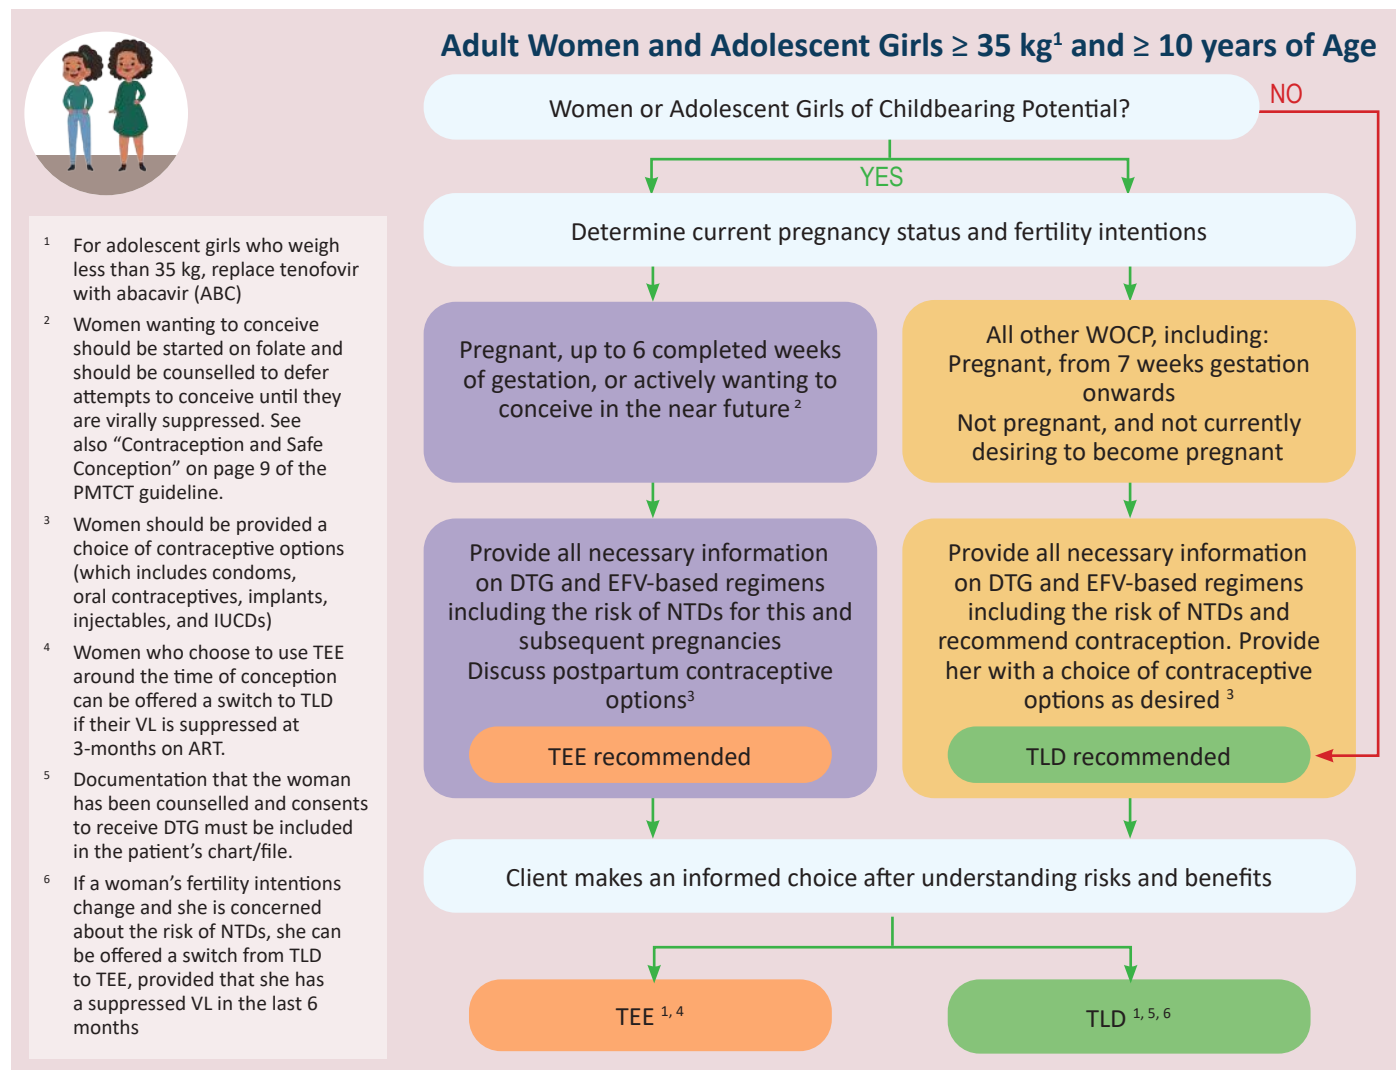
Adult Women and Adolescent Girls ≥ 35 kg$^1$ and ≥ 10 years of Age

Women or Adolescent Girls of Childbearing Potential?

NO

YES

Determine current pregnancy status and fertility intentions

Pregnant, up to 6 completed weeks of gestation, or actively wanting to conceive in the near future $^2$

All other WOCP, including:
Pregnant, from 7 weeks gestation onwards
Not pregnant, and not currently desiring to become pregnant

Provide all necessary information on DTG and EFV-based regimens including the risk of NTDs for this and subsequent pregnancies
Discuss postpartum contraceptive options$^3$

TEE recommended

Provide all necessary information on DTG and EFV-based regimens including the risk of NTDs and recommend contraception. Provide her with a choice of contraceptive options as desired $^3$

TLD recommended

Client makes an informed choice after understanding risks and benefits

TEE $^{1,4}$

TLD $^{1,5,6}$

$^1$ For adolescent girls who weigh less than 35 kg, replace tenofovir with abacavir (ABC)

$^2$ Women wanting to conceive should be started on folate and should be counselled to defer attempts to conceive until they are virally suppressed. See also “Contraception and Safe Conception” on page 9 of the PMTCT guideline.

$^3$ Women should be provided a choice of contraceptive options (which includes condoms, oral contraceptives, implants, injectables, and IUCDs)

$^4$ Women who choose to use TEE around the time of conception can be offered a switch to TLD if their VL is suppressed at 3-months on ART.

$^5$ Documentation that the woman has been counselled and consents to receive DTG must be included in the patient’s chart/file.

$^6$ If a woman’s fertility intentions change and she is concerned about the risk of NTDs, she can be offered a switch from TLD to TEE, provided that she has a suppressed VL in the last 6 months